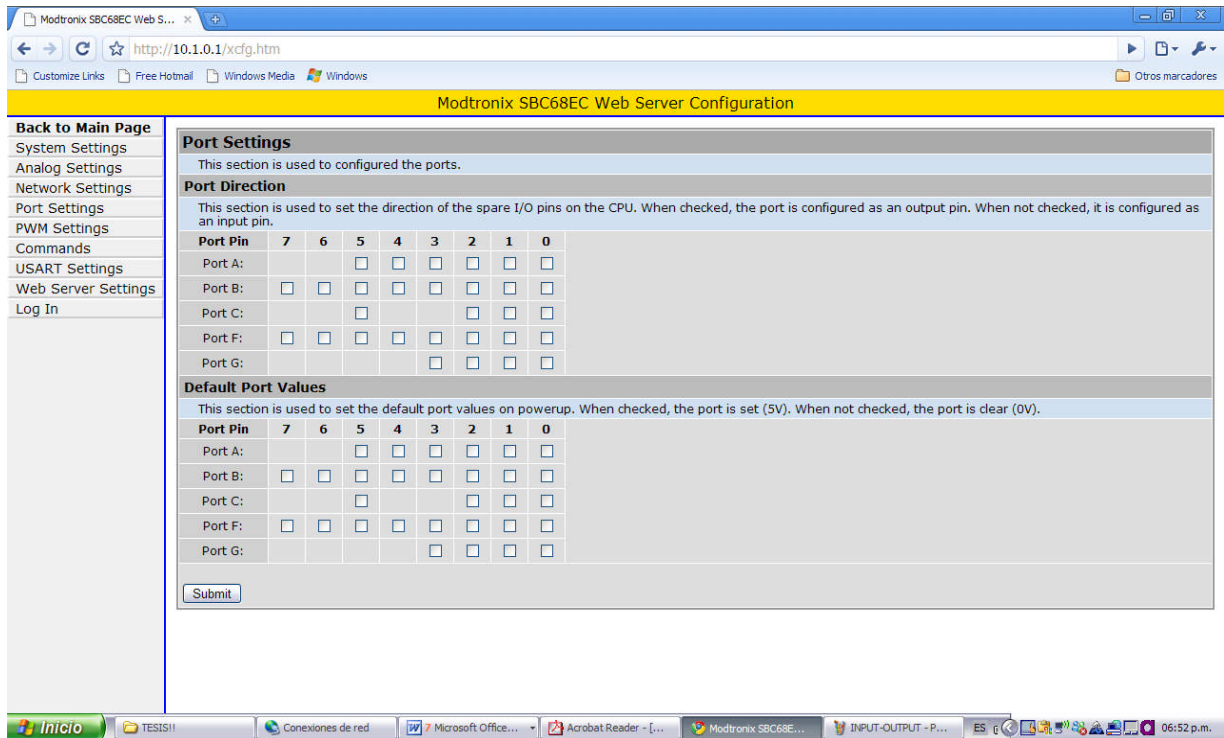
Modtronix SBC68EC Web S... ×

http://10.1.0.1/xcfg.htm

Customize Links   Free Hotmail   Windows Media   Windows   Otros marcadores

Modtronix SBC68EC Web Server Configuration

Back to Main Page
System Settings
Analog Settings
Network Settings
Port Settings
PWM Settings
Commands
USART Settings
Web Server Settings
Log In

Port Settings

This section is used to configured the ports.

Port Direction

This section is used to set the direction of the spare I/O pins on the CPU. When checked, the port is configured as an output pin. When not checked, it is configured as an input pin.

| Port Pin | 7 | 6 | 5 | 4 | 3 | 2 | 1 | 0 |
|---|---|---|---|---|---|---|---|---|
| Port A: | | | ☐ | ☐ | ☐ | ☐ | ☐ | ☐ |
| Port B: | ☐ | ☐ | ☐ | ☐ | ☐ | ☐ | ☐ | ☐ |
| Port C: | | | ☐ | | | ☐ | ☐ | ☐ |
| Port F: | ☐ | ☐ | ☐ | ☐ | ☐ | ☐ | ☐ | ☐ |
| Port G: | | | | | ☐ | ☐ | ☐ | ☐ |

Default Port Values

This section is used to set the default port values on powerup. When checked, the port is set (5V). When not checked, the port is clear (0V).

| Port Pin | 7 | 6 | 5 | 4 | 3 | 2 | 1 | 0 |
|---|---|---|---|---|---|---|---|---|
| Port A: | | | ☐ | ☐ | ☐ | ☐ | ☐ | ☐ |
| Port B: | ☐ | ☐ | ☐ | ☐ | ☐ | ☐ | ☐ | ☐ |
| Port C: | | | ☐ | | | ☐ | ☐ | ☐ |
| Port F: | ☐ | ☐ | ☐ | ☐ | ☐ | ☐ | ☐ | ☐ |
| Port G: | | | | | ☐ | ☐ | ☐ | ☐ |

Submit

Inicio   TESIS!!   Conexiones de red   7 Microsoft Office...   Acrobat Reader - [...   Modtronix SBC68E...   INPUT-OUTPUT - P...   ES   06:52 p.m.